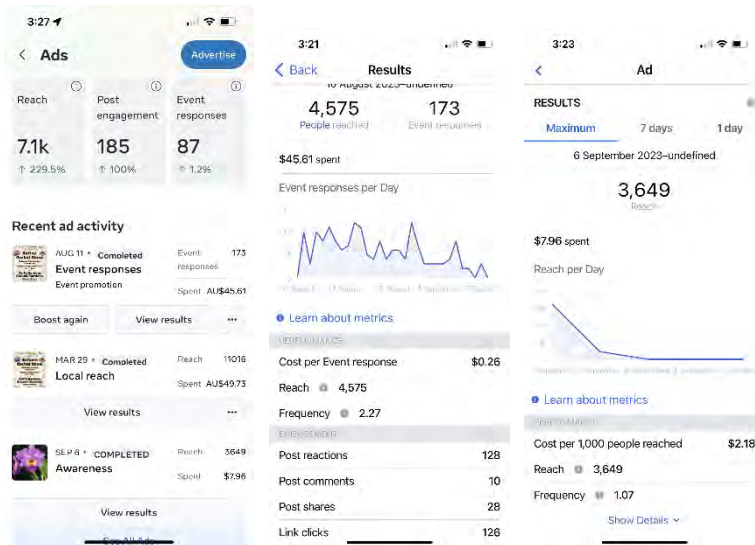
3:27

Ads

Advertise

Reach
7.1k
↑ 229.5%

Post engagement
185
↑ 100%

Event responses
87
↑ 1.2%

Recent ad activity

AUG 11 • Completed
Event responses
Event promotion
Event responses 173
Spent AU$45.61

Boost again
View results
•••

MAR 29 • Completed
Local reach
Reach 11016
Spent AU$49.73

View results
•••

SEP 6 • COMPLETED
Awareness
Reach 3649
Spent $7.96

View results

See All Ads

3:21

Back
Results

10 August 2023–undefined

4,575
People reached

173
Event responses

$45.61 spent

Event responses per Day

Learn about metrics

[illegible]

Cost per Event response $0.26

Reach 4,575

Frequency 2.27

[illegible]

Post reactions 128

Post comments 10

Post shares 28

Link clicks 126

3:23

Ad

RESULTS

Maximum
7 days
1 day

6 September 2023–undefined

3,649
Reach

$7.96 spent

Reach per Day

Learn about metrics

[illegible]

Cost per 1,000 people reached $2.18

Reach 3,649

Frequency 1.07

Show Details